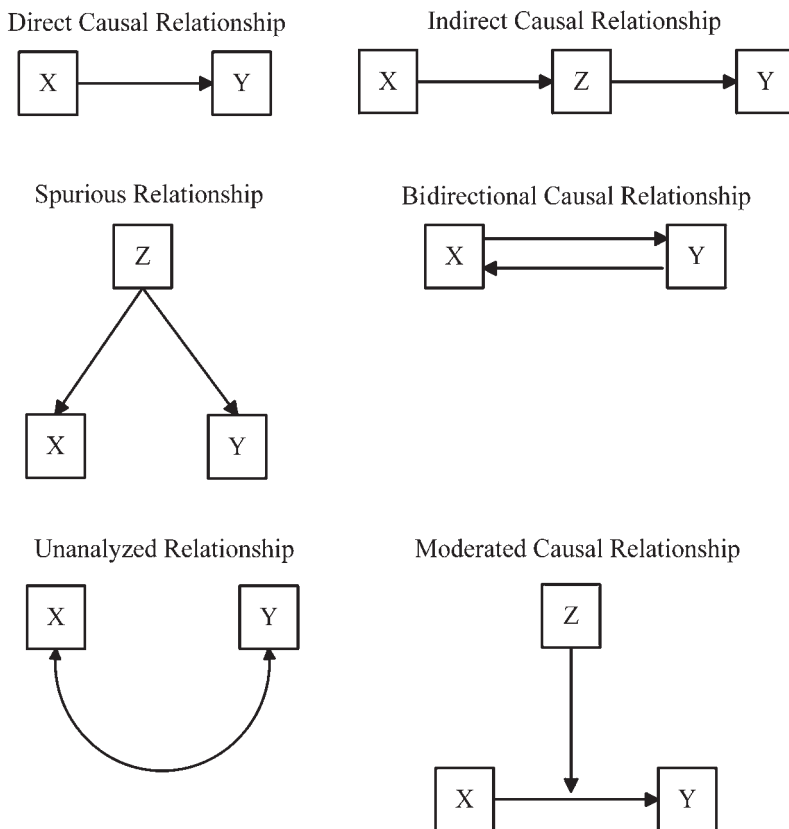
Direct Causal Relationship

X

Y

Indirect Causal Relationship

X

Z

Y

Spurious Relationship

Z

X

Y

Bidirectional Causal Relationship

X

Y

Unanalyzed Relationship

X

Y

Moderated Causal Relationship

Z

X

Y